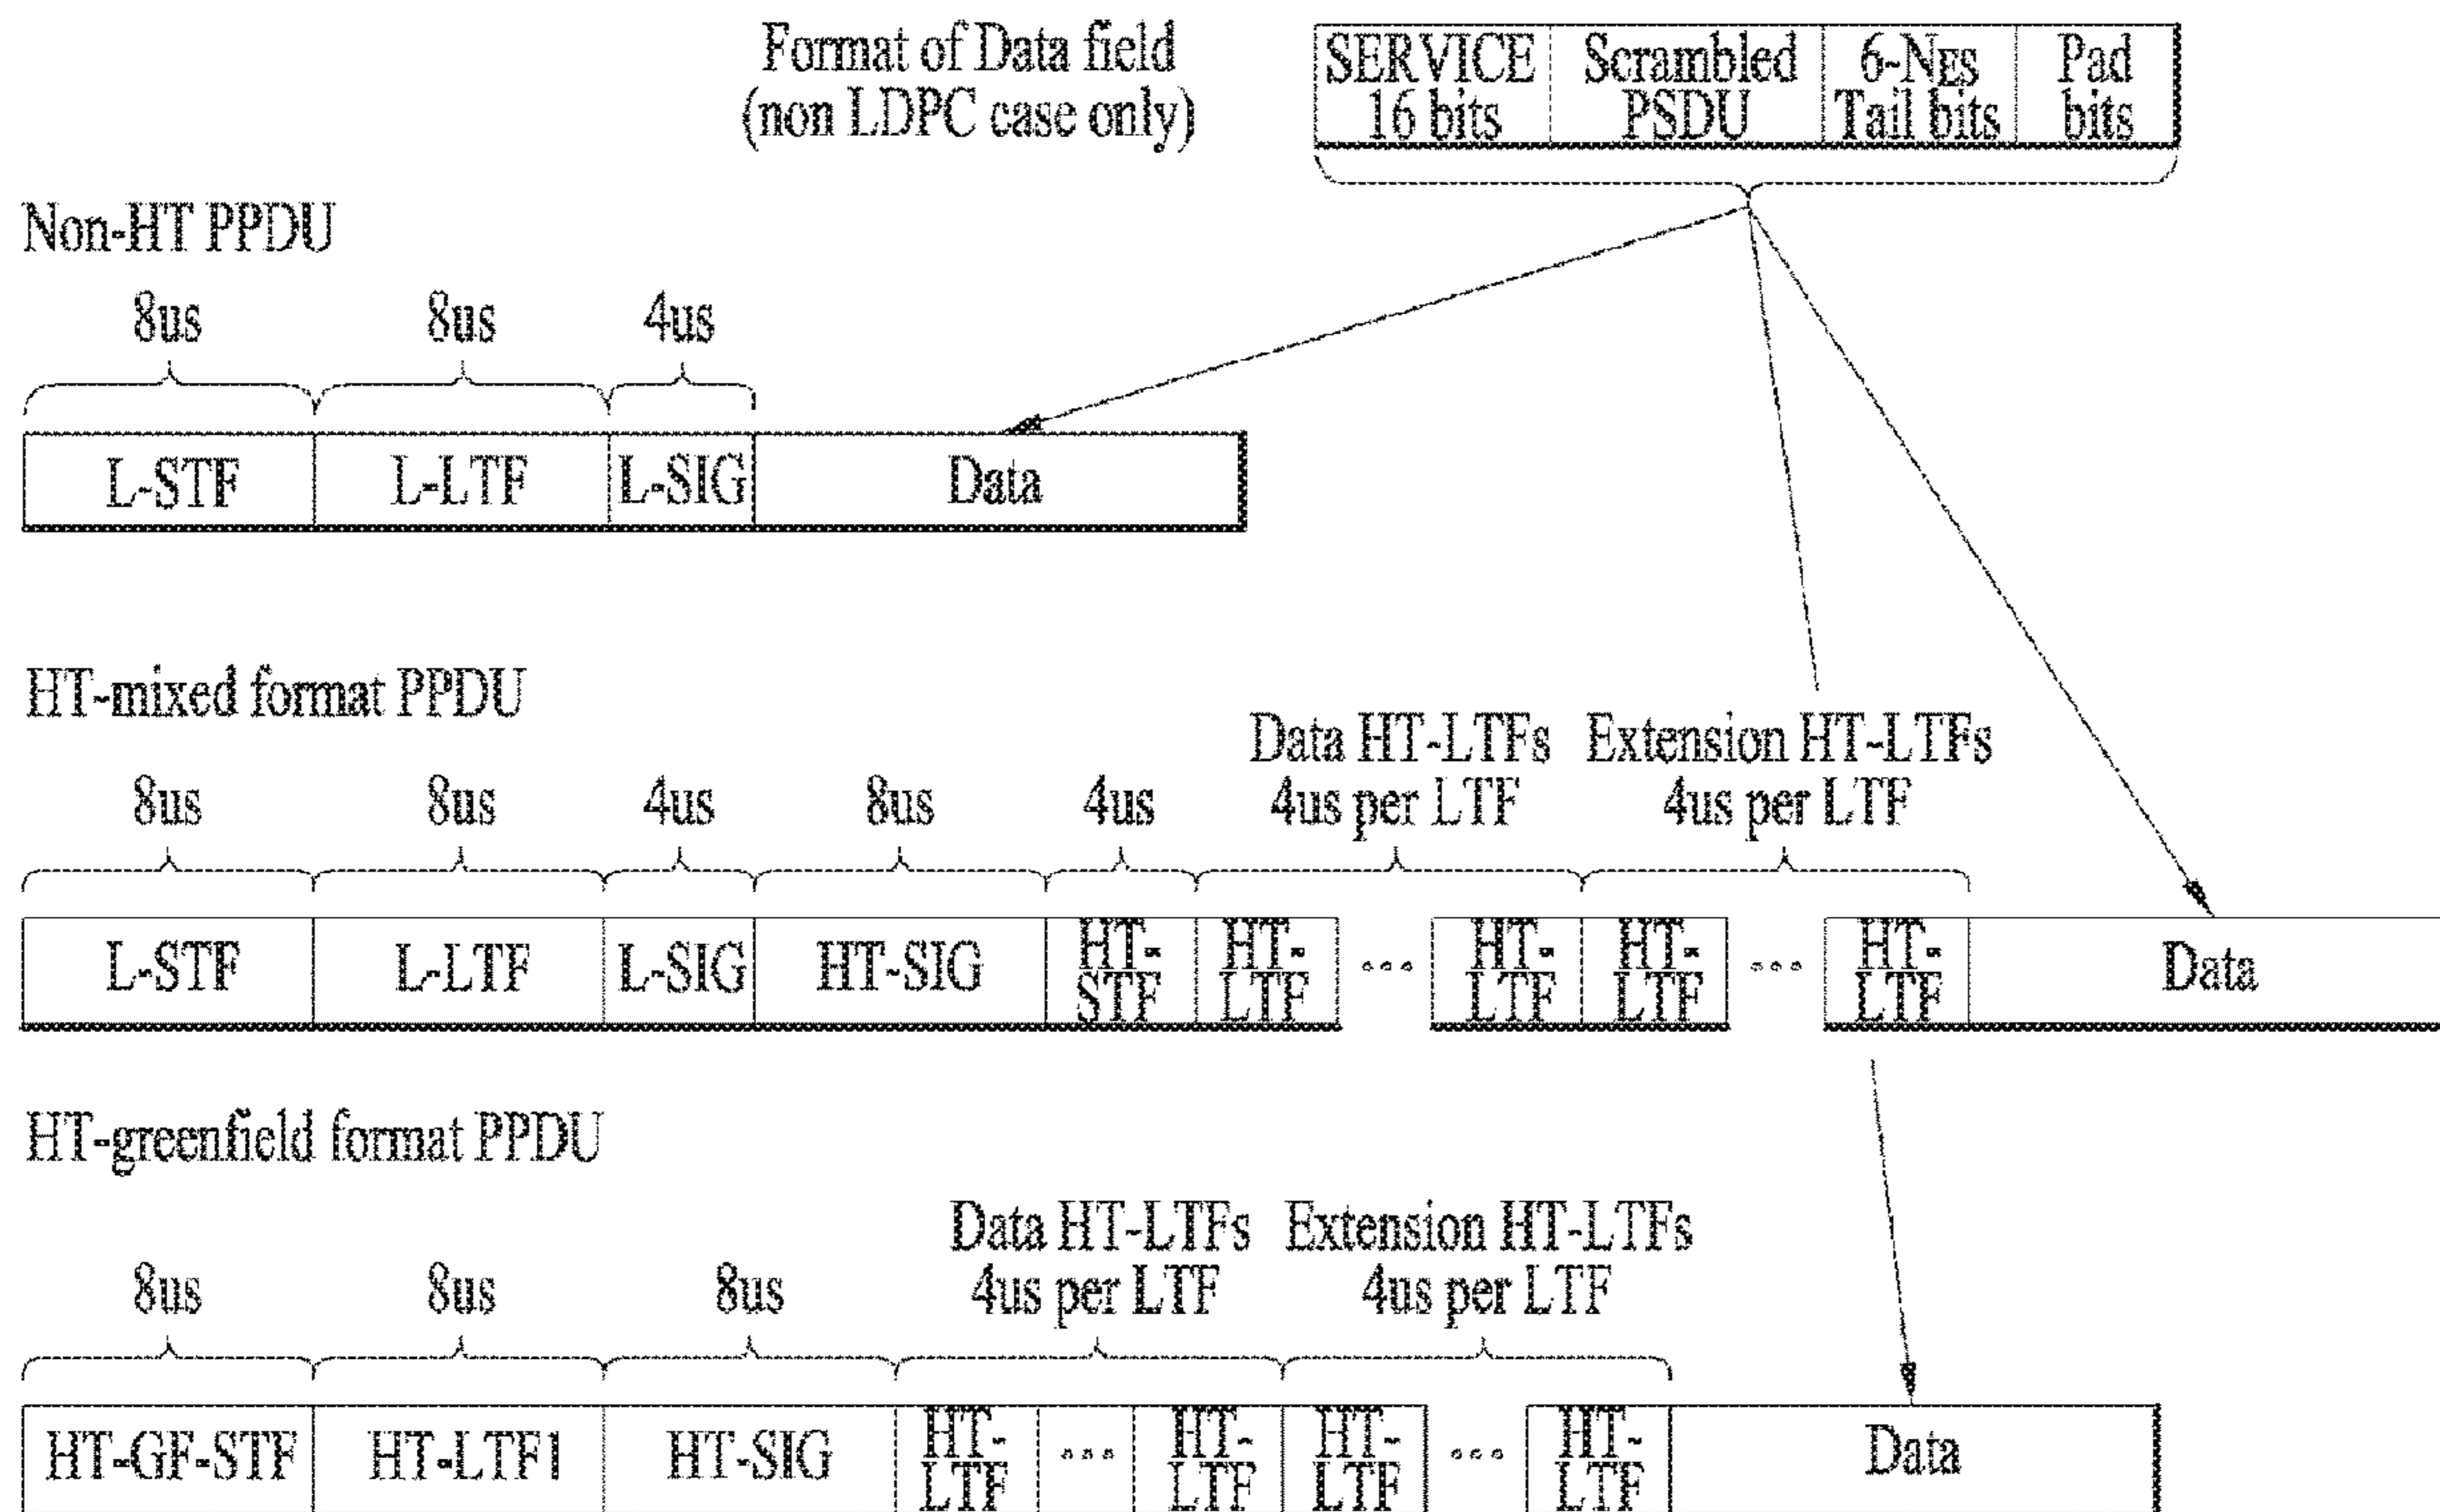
Format of Data field
(non LDPC case only)

| SERVICE 16 bits | Scrambled PSDU | 6-$N_{ES}$ Tail bits | Pad bits |
|---|---|---|---|

Non-HT PPDU

8us 8us 4us

| L-STF | L-LTF | L-SIG | Data |
|---|---|---|---|

HT-mixed format PPDU

8us 8us 4us 8us 4us Data HT-LTFs 4us per LTF Extension HT-LTFs 4us per LTF

| L-STF | L-LTF | L-SIG | HT-SIG | HT-STF | HT-LTF | ... | HT-LTF | HT-LTF | ... | HT-LTF | Data |
|---|---|---|---|---|---|---|---|---|---|---|---|

HT-greenfield format PPDU

8us 8us 8us Data HT-LTFs 4us per LTF Extension HT-LTFs 4us per LTF

| HT-GF-STF | HT-LTF1 | HT-SIG | HT-LTF | ... | HT-LTF | HT-LTF | ... | HT-LTF | Data |
|---|---|---|---|---|---|---|---|---|---|